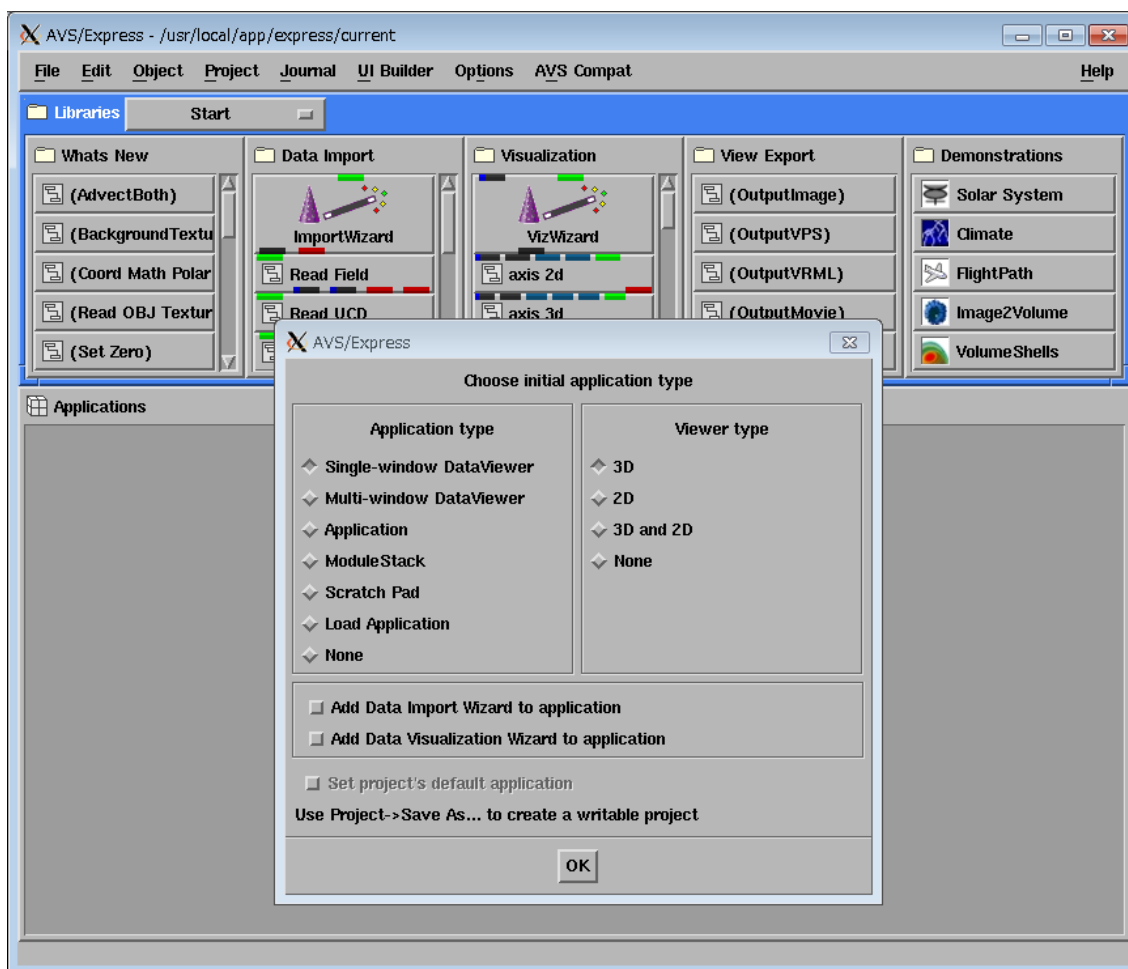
AVS/Express - /usr/local/app/express/current

File Edit Object Project Journal UI Builder Options AVS Compat Help

Libraries Start

Whats New
(AdvectBoth)
(BackgroundTextu
(Coord Math Polar
(Read OBJ Textur
(Set Zero)

Data Import
ImportWizard
Read Field
Read UCD

Visualization
VizWizard
axis 2d
axis 3d

View Export
(OutputImage)
(OutputVPS)
(OutputVRML)
(OutputMovie)

Demonstrations
Solar System
Climate
FlightPath
Image2Volume
VolumeShells

Applications

AVS/Express

Choose initial application type

Application type
Single-window DataViewer
Multi-window DataViewer
Application
ModuleStack
Scratch Pad
Load Application
None

Viewer type
3D
2D
3D and 2D
None

Add Data Import Wizard to application
Add Data Visualization Wizard to application

Set project's default application
Use Project->Save As... to create a writable project

OK